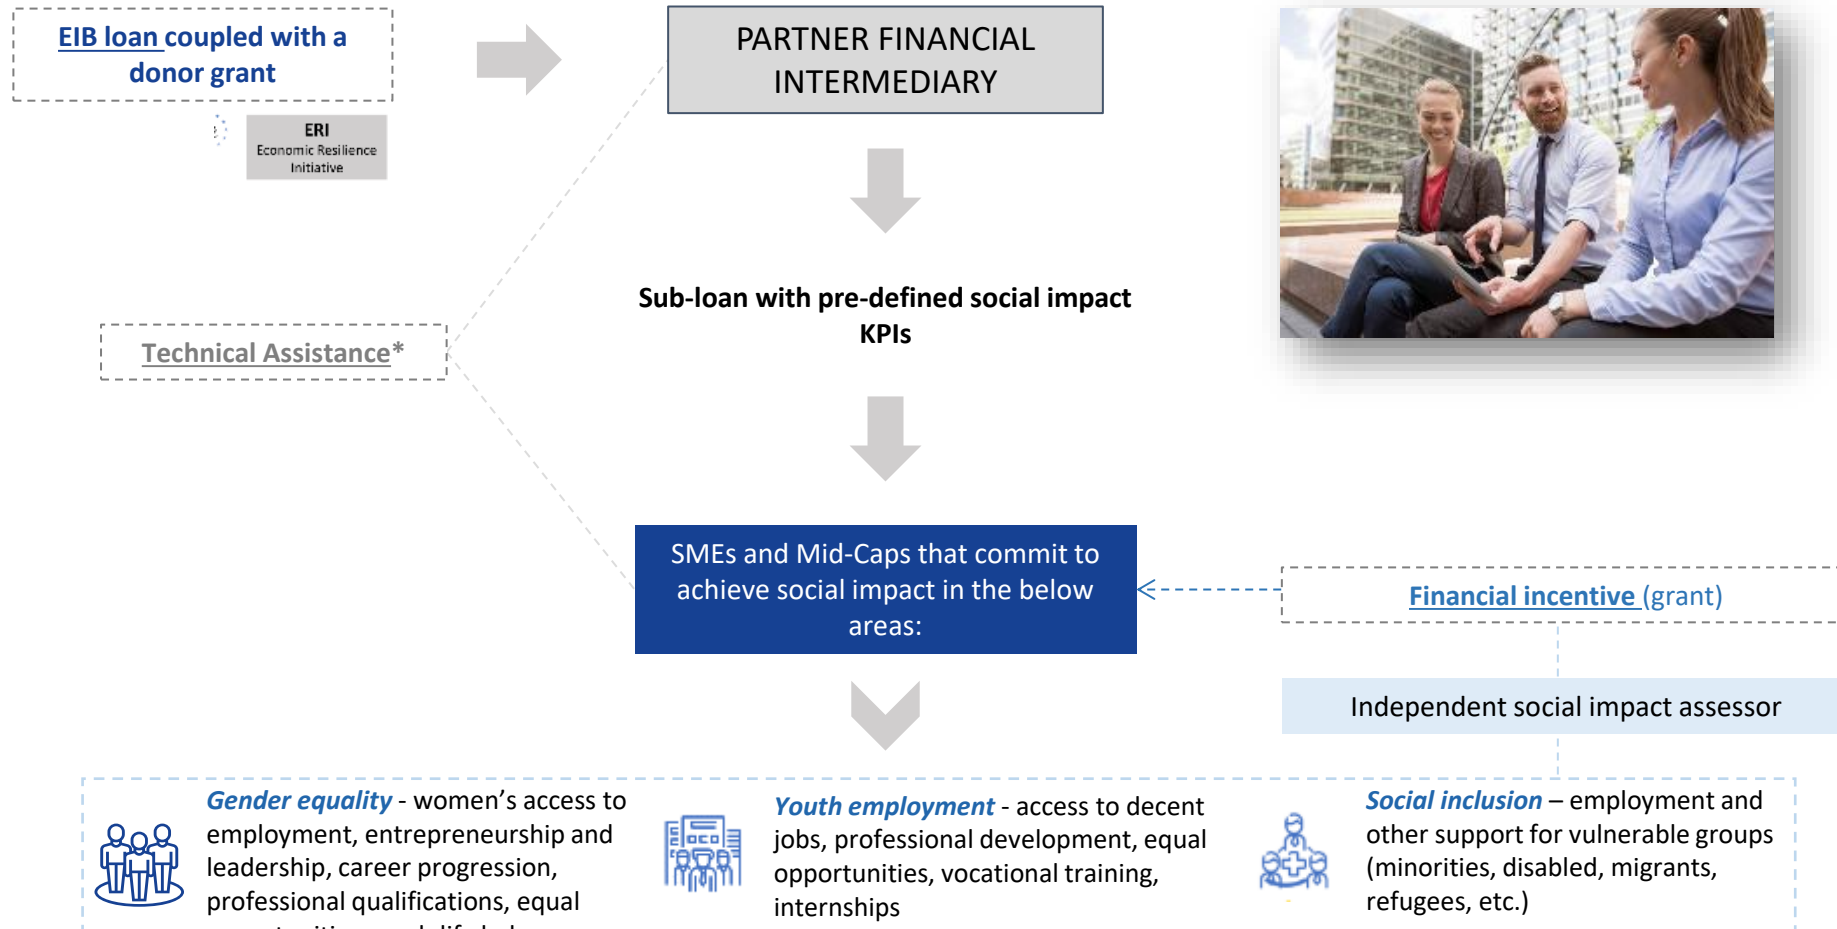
EIB loan coupled with a donor grant

ERI
Economic Resilience Initiative

PARTNER FINANCIAL INTERMEDIARY

Sub-loan with pre-defined social impact KPIs

Technical Assistance*

SMEs and Mid-Caps that commit to achieve social impact in the below areas:

Financial incentive (grant)

Independent social impact assessor

Gender equality - women's access to employment, entrepreneurship and leadership, career progression, professional qualifications, equal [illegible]

Youth employment - access to decent jobs, professional development, equal opportunities, vocational training, internships

Social inclusion – employment and other support for vulnerable groups (minorities, disabled, migrants, refugees, etc.)